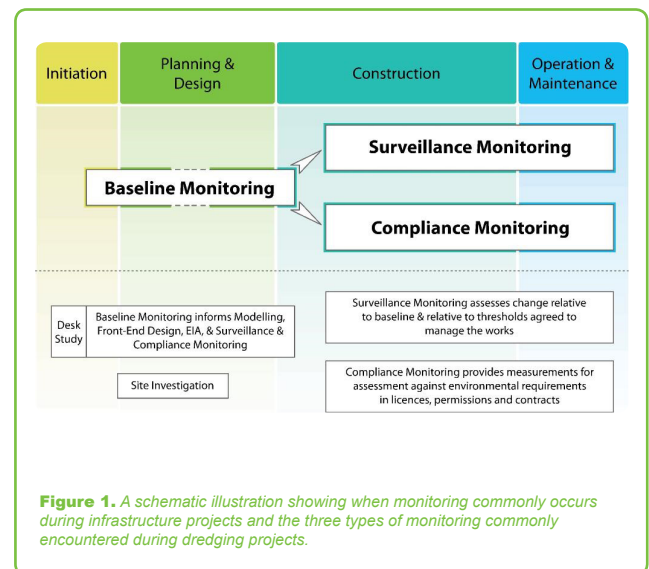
Initiation

Planning & Design

Construction

Operation & Maintenance

Baseline Monitoring

Surveillance Monitoring

Compliance Monitoring

Desk Study

Baseline Monitoring informs Modelling, Front-End Design, EIA, & Surveillance & Compliance Monitoring

Site Investigation

Surveillance Monitoring assesses change relative to baseline & relative to thresholds agreed to manage the works

Compliance Monitoring provides measurements for assessment against environmental requirements in licences, permissions and contracts

**Figure 1.** *A schematic illustration showing when monitoring commonly occurs during infrastructure projects and the three types of monitoring commonly encountered during dredging projects.*